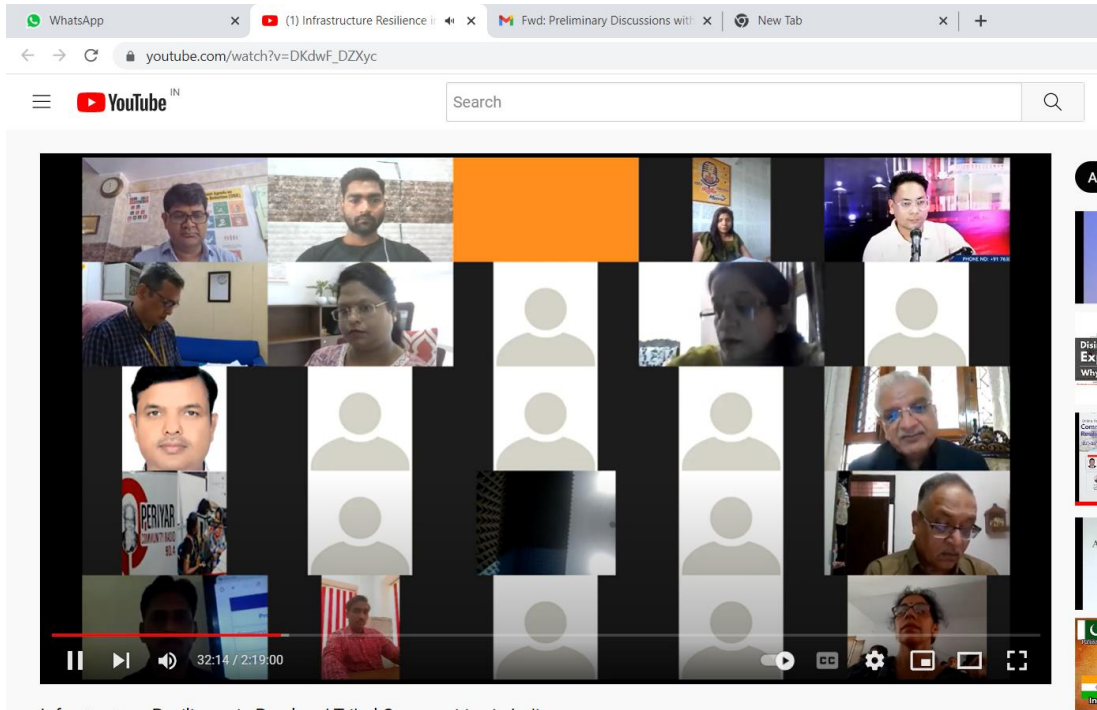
WhatsApp ×
(1) Infrastructure Resilience i ×
Fwd: Preliminary Discussions with ×
New Tab ×
+

youtube.com/watch?v=DKdwF_DZXyc

YouTube IN
Search

PHONE NO: +91 76
PERIYAR COMMUNITY RADIO

32:14 / 2:19:00

A
Disi
Ex
Why
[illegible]
In